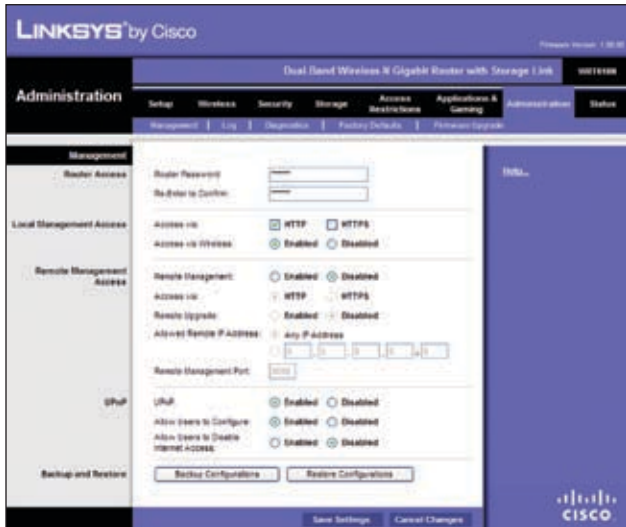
LINKSYS® by Cisco

Firmware Version: 1.00.00

Dual Band Wireless-N Gigabit Router with Storage Link

WRT610N

Administration

Setup | Wireless | Security | Storage | Access Restrictions | Applications & Gaming | Administration | Status

Management | Log | Diagnostics | Factory Defaults | Firmware Upgrade

Management

Router Access

Router Password: ••••••

Re-Enter to Confirm: ••••••

Help...

Local Management Access

Access via: HTTP HTTPS

Access via Wireless: Enabled Disabled

Remote Management Access

Remote Management: Enabled Disabled

Access via: HTTP HTTPS

Remote Upgrade: Enabled Disabled

Allowed Remote IP Address: Any IP Address

0 . 0 . 0 . 0 to 0

Remote Management Port: 8080

UPnP

UPnP: Enabled Disabled

Allow Users to Configure: Enabled Disabled

Allow Users to Disable Internet Access: Enabled Disabled

Backup and Restore

Backup Configurations

Restore Configurations

Save Settings

Cancel Changes

cisco